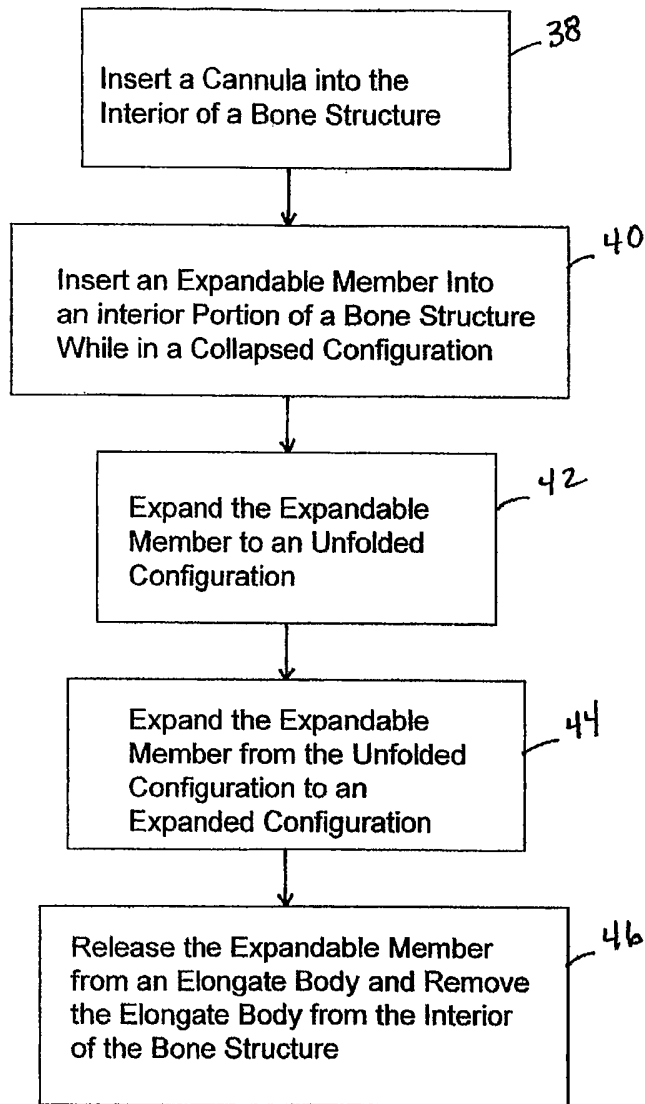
38
Insert a Cannula into the Interior of a Bone Structure

40
Insert an Expandable Member Into an interior Portion of a Bone Structure While in a Collapsed Configuration

42
Expand the Expandable Member to an Unfolded Configuration

44
Expand the Expandable Member from the Unfolded Configuration to an Expanded Configuration

46
Release the Expandable Member from an Elongate Body and Remove the Elongate Body from the Interior of the Bone Structure